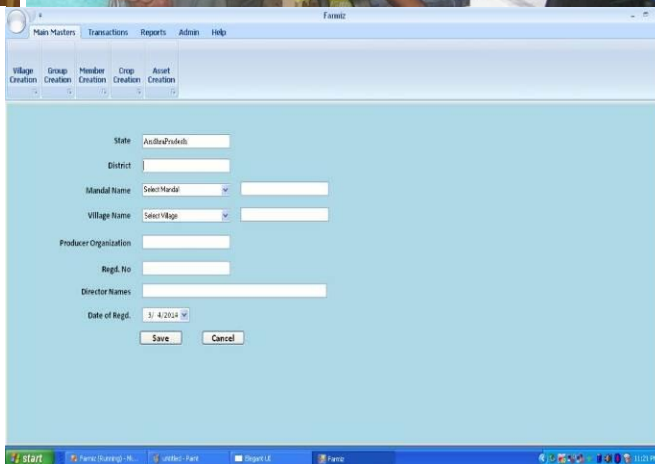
Farmiz

Main Masters Transactions Reports Admin Help

Village Creation
Group Creation
Member Creation
Crop Creation
Asset Creation

State AndhraPradesh

District

Mandal Name Select Mandal

Village Name Select Village

Producer Organization

Regd. No

Director Names

Date of Regd. 3/ 4/2014

Save Cancel

start Farmiz (Running) - Mi... untitled - Paint Elegant UI Farmiz